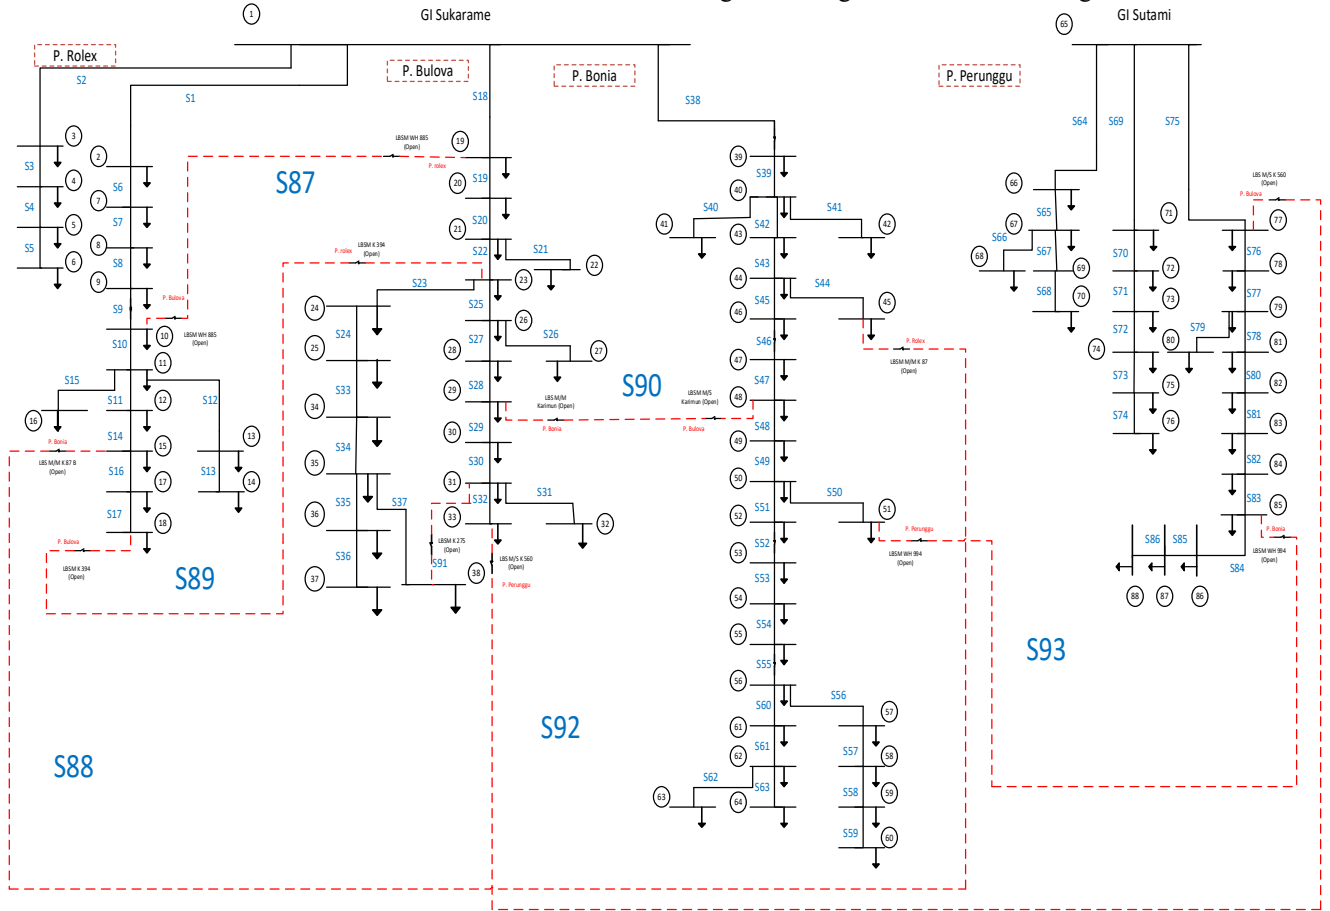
1
GI Sukarame
65
GI Sutami
P. Rolex
P. Bulova
P. Bonia
P. Perunggu
S2
S1
S18
S38
S64
S69
S75
3
2
S3
4
S6
S4
7
5
S7
S5
8
6
S8
9
S9
10
S10
11
S15
16
S11
12
S12
13
S14
15
S16
17
S13
14
S17
18
S87
LBSM WH 885 (Open)
P. rolex
19
20
S19
21
S20
S22
S21
22
P. rolex
LBSM K 394 (Open)
23
S23
24
S24
S25
26
S26
25
28
S27
27
S33
29
S28
34
30
S29
S34
35
S30
31
S31
S35
S37
32
S32
33
36
S36
37
S91
38
LBSM K 275 (Open)
LBS M/S K 560 (Open)
P. Perunggu
P. Bulova
LBSM WH 885 (Open)
P. Bonia
LBS M/M K 87 B (Open)
P. Bulova
LBSM K 394 (Open)
S89
S88
S92
LBS M/M Karimun (Open)
P. Bonia
S90
LBS M/S Karimun (Open)
P. Bulova
39
S39
40
S40
41
S41
42
43
S42
44
S43
S44
45
S45
46
S46
47
S47
48
S48
49
S49
50
S50
51
52
S51
S52
53
S53
54
S54
55
S55
56
S56
57
S60
61
S61
S57
62
58
S62
S63
S58
59
63
64
S59
60
P. Rolex
LBSM M/M K 87 (Open)
P. Perunggu
LBSM WH 994 (Open)
66
S65
67
S66
68
S67
69
S68
70
71
S70
72
S71
73
S72
80
74
S73
75
S74
76
LBS M/S K 560 (Open)
P. Bulova
77
S76
78
S77
79
S79
S78
81
S80
82
S81
83
S82
84
S83
85
P. Bonia
LBSM WH 994 (Open)
S86
S85
S84
88
87
86
S93